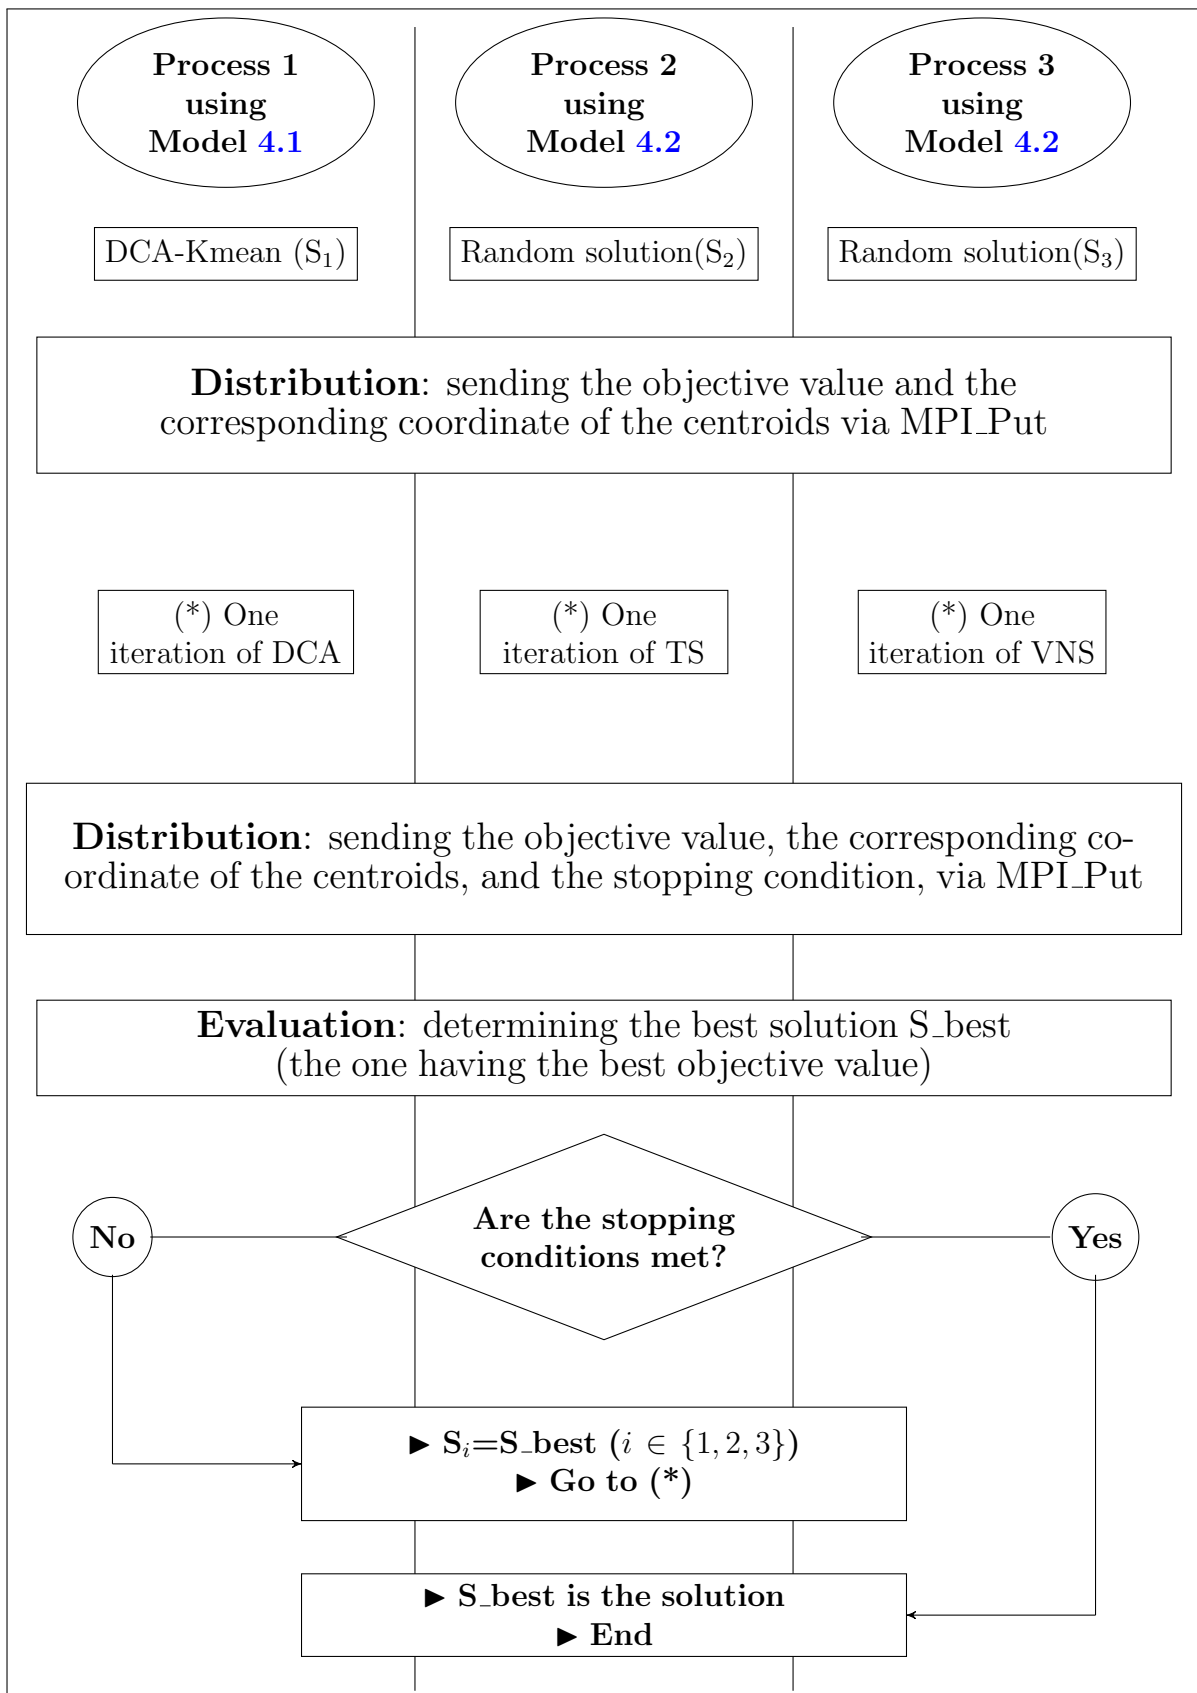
Process 1 using Model 4.1

Process 2 using Model 4.2

Process 3 using Model 4.2

DCA-Kmean ($S_1$)

Random solution($S_2$)

Random solution($S_3$)

**Distribution**: sending the objective value and the corresponding coordinate of the centroids via MPI_Put

(*) One iteration of DCA

(*) One iteration of TS

(*) One iteration of VNS

**Distribution**: sending the objective value, the corresponding coordinate of the centroids, and the stopping condition, via MPI_Put

**Evaluation**: determining the best solution S_best (the one having the best objective value)

No

Are the stopping conditions met?

Yes

▶ $S_i$=S_best ($i \in \{1, 2, 3\}$)
▶ Go to (*)

▶ S_best is the solution
▶ End